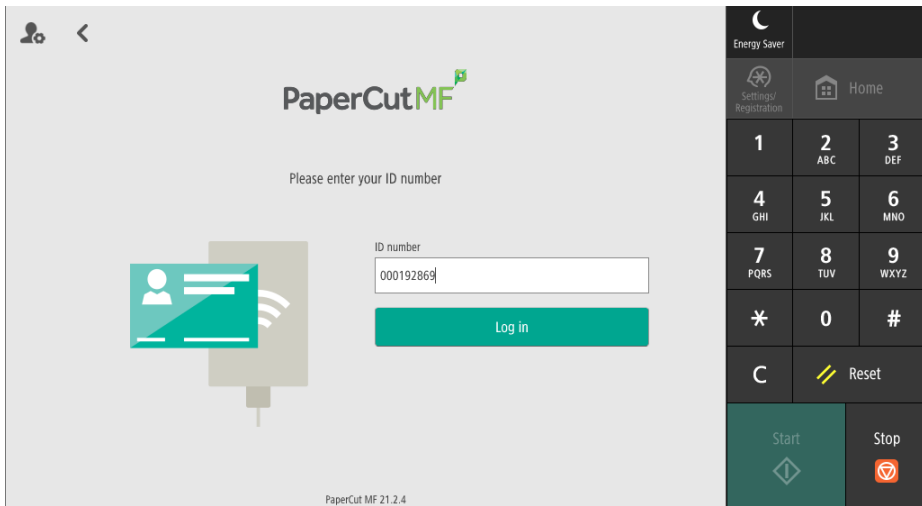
PaperCutMF

Please enter your ID number

ID number

000192869

Log in

PaperCut MF 21.2.4

Energy Saver

Settings/ Registration

Home

1

2 ABC

3 DEF

4 GHI

5 JKL

6 MNO

7 PQRS

8 TUV

9 WXYZ

*

0

#

C

Reset

Start

Stop